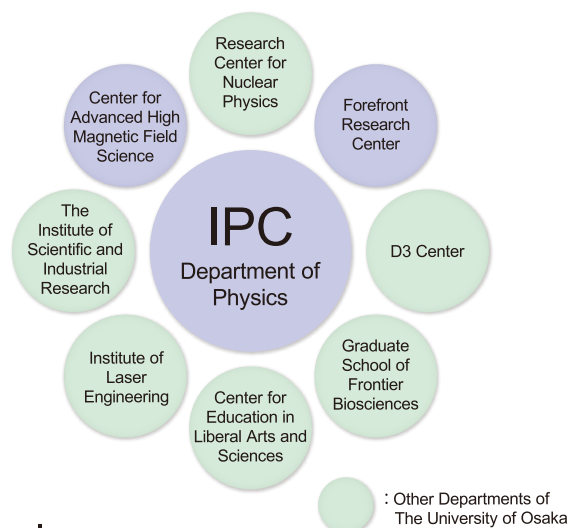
Research Center for Nuclear Physics

Forefront Research Center

D3 Center

Graduate School of Frontier Biosciences

Center for Education in Liberal Arts and Sciences

Institute of Laser Engineering

The Institute of Scientific and Industrial Research

Center for Advanced High Magnetic Field Science

IPC
Department of Physics

: Other Departments of The University of Osaka